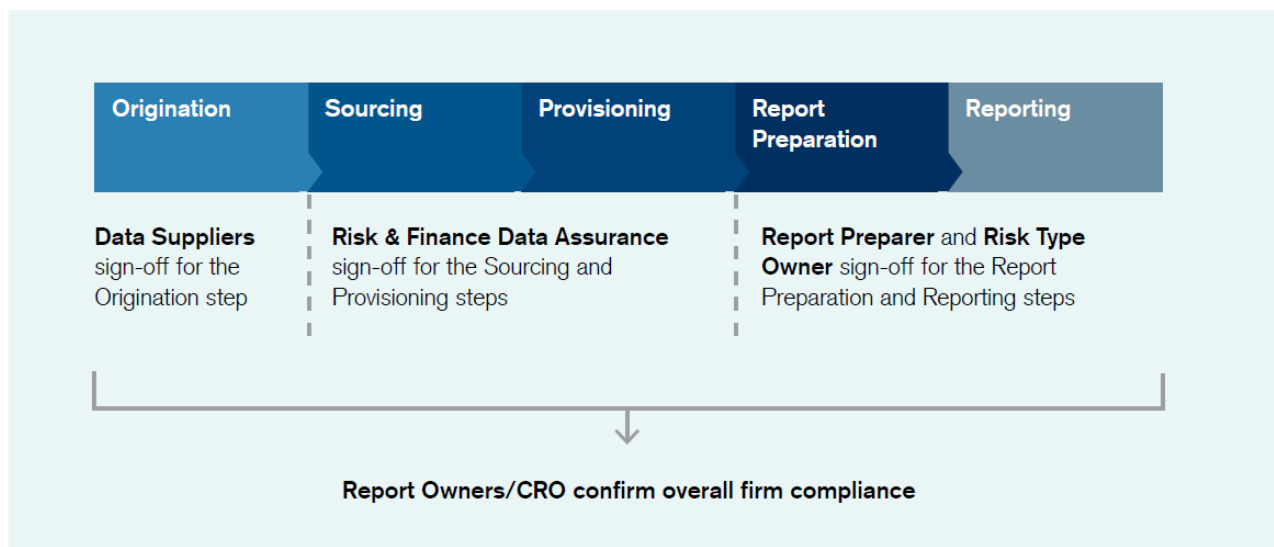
Origination

Sourcing

Provisioning

Report Preparation

Reporting

**Data Suppliers** sign-off for the Origination step

**Risk & Finance Data Assurance** sign-off for the Sourcing and Provisioning steps

**Report Preparer** and **Risk Type Owner** sign-off for the Report Preparation and Reporting steps

**Report Owners/CRO confirm overall firm compliance**